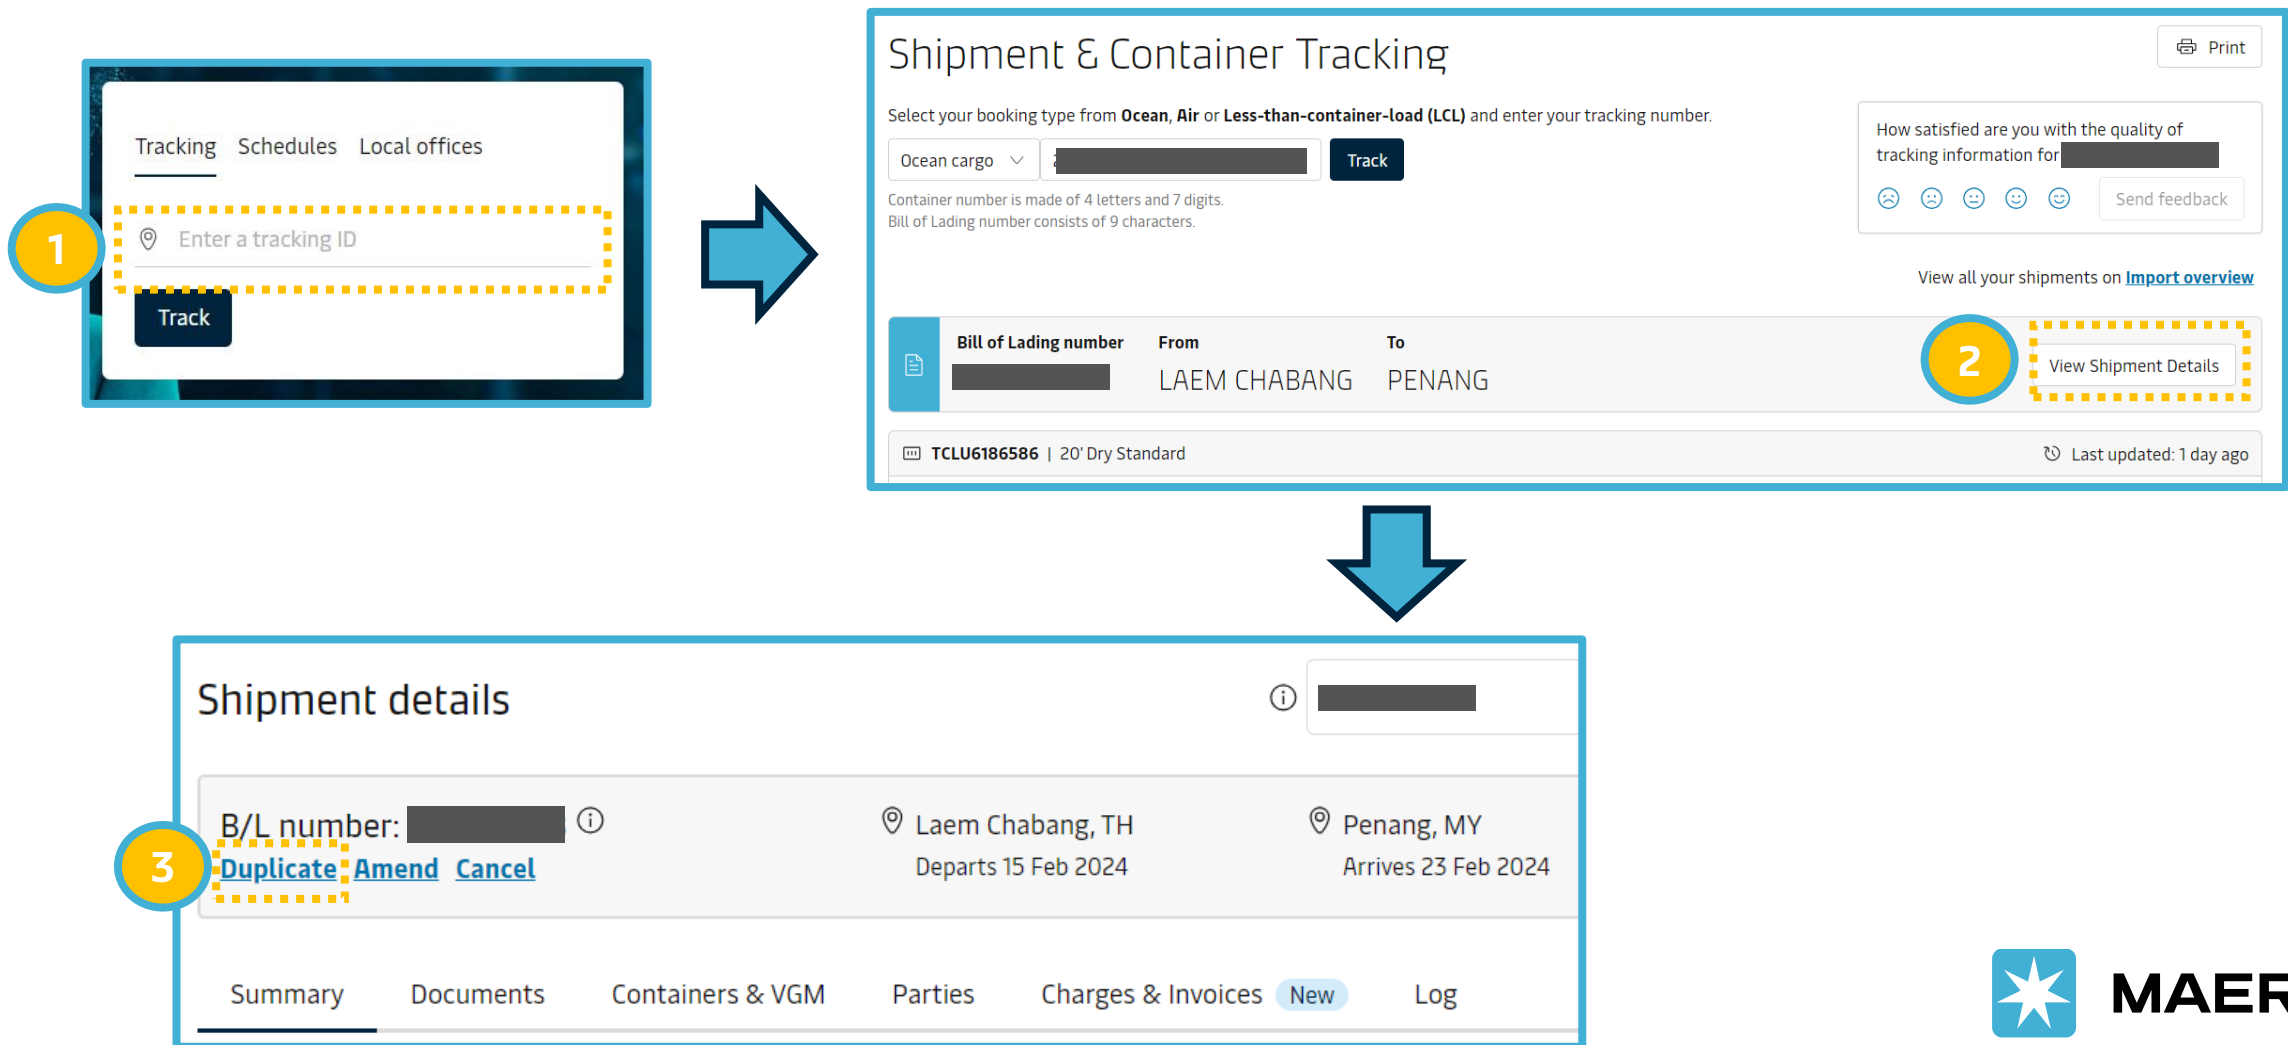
1

Tracking Schedules Local offices

Enter a tracking ID

Track

Shipment & Container Tracking

Print

Select your booking type from **Ocean**, **Air** or **Less-than-container-load (LCL)** and enter your tracking number.

Ocean cargo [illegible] Track

Container number is made of 4 letters and 7 digits.
Bill of Lading number consists of 9 characters.

How satisfied are you with the quality of tracking information for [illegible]

Send feedback

View all your shipments on Import overview

Bill of Lading number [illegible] From LAEM CHABANG To PENANG

2

View Shipment Details

TCLU6186586 | 20' Dry Standard

Last updated: 1 day ago

Shipment details

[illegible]

B/L number: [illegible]

3

Duplicate Amend Cancel

Laem Chabang, TH
Departs 15 Feb 2024

Penang, MY
Arrives 23 Feb 2024

Summary Documents Containers & VGM Parties Charges & Invoices New Log

MAER